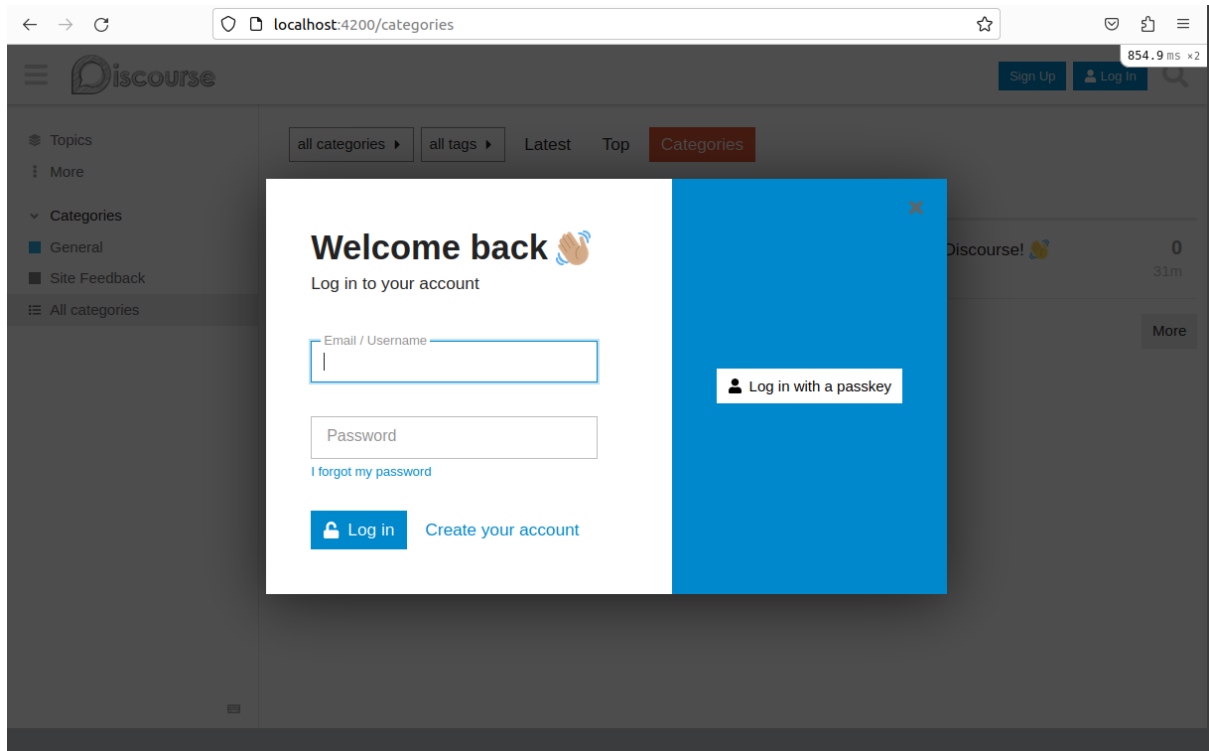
localhost:4200/categories

854.9 ms ×2

Discourse

Sign Up Log In

Topics
More

Categories
General
Site Feedback
All categories

all categories all tags Latest Top Categories

Discourse!

0
31m

More

Welcome back
Log in to your account

Email / Username

Password

I forgot my password

Log in Create your account

Log in with a passkey